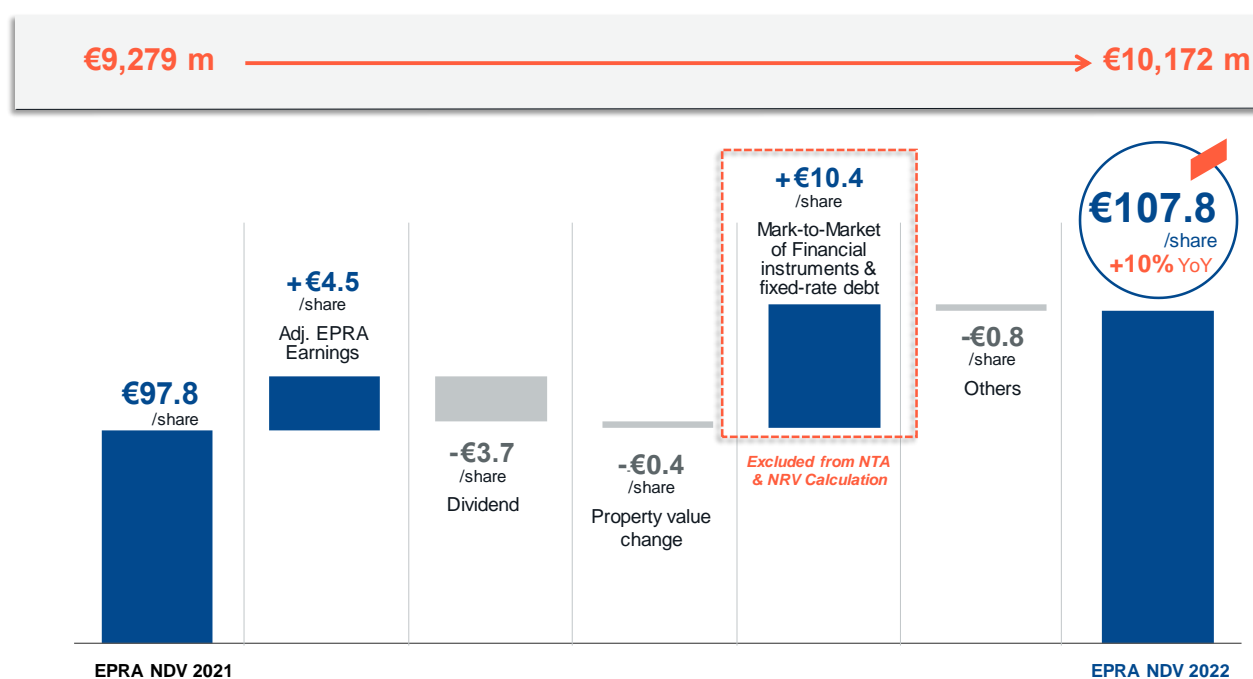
€9,279 m → €10,172 m

€97.8
/share

EPRA NDV 2021

+€4.5
/share
Adj. EPRA Earnings

-€3.7
/share
Dividend

-€0.4
/share
Property value change

+€10.4
/share
Mark-to-Market of Financial instruments & fixed-rate debt

Excluded from NTA & NRV Calculation

-€0.8
/share
Others

€107.8
/share
+10% YoY

EPRA NDV 2022